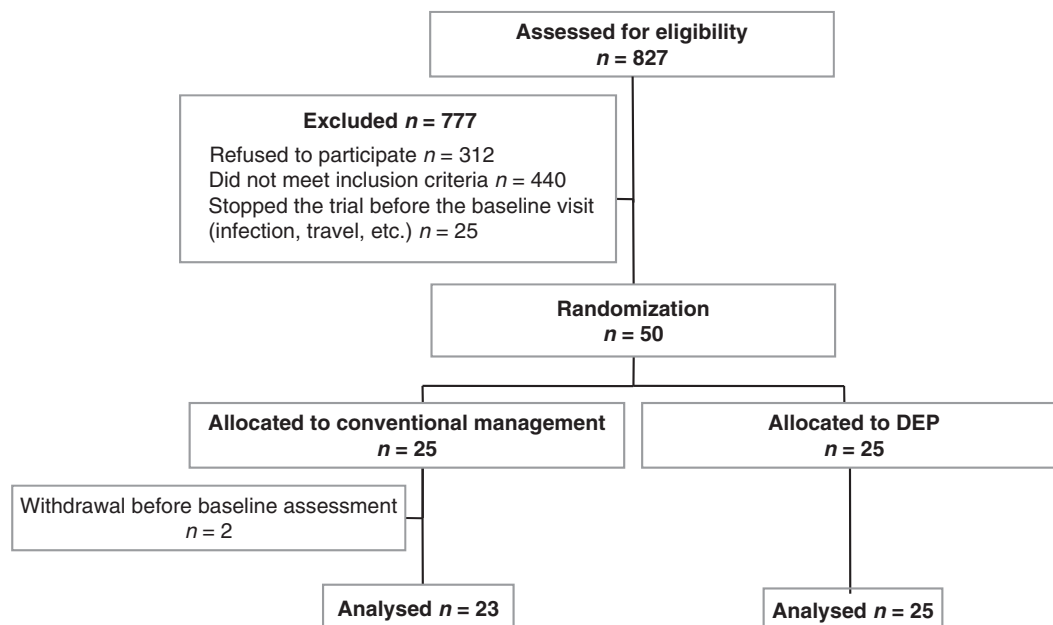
**Assessed for eligibility**
***n* = 827**

**Excluded *n* = 777**
Refused to participate *n* = 312
Did not meet inclusion criteria *n* = 440
Stopped the trial before the baseline visit (infection, travel, etc.) *n* = 25

**Randomization**
***n* = 50**

**Allocated to conventional management**
***n* = 25**

**Allocated to DEP**
***n* = 25**

Withdrawal before baseline assessment
*n* = 2

**Analysed *n* = 23**

**Analysed *n* = 25**